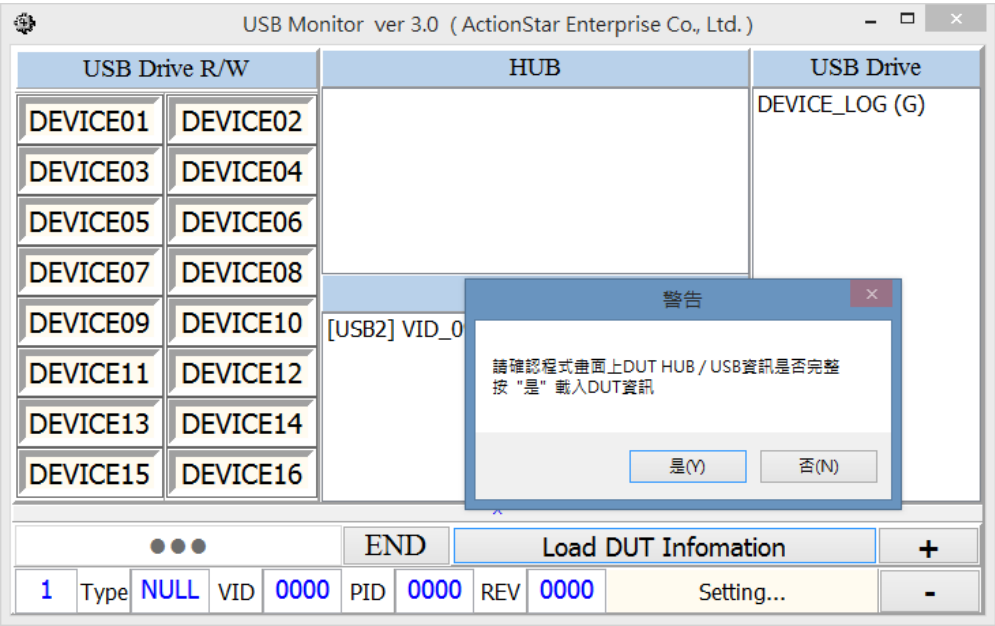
USB Monitor ver 3.0 ( ActionStar Enterprise Co., Ltd. )

USB Drive R/W

DEVICE01 DEVICE02
DEVICE03 DEVICE04
DEVICE05 DEVICE06
DEVICE07 DEVICE08
DEVICE09 DEVICE10
DEVICE11 DEVICE12
DEVICE13 DEVICE14
DEVICE15 DEVICE16

HUB

[USB2] VID_0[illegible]

USB Drive

DEVICE_LOG (G)

警告

請確認程式畫面上DUT HUB / USB資訊是否完整
按 "是" 載入DUT資訊

是(Y) 否(N)

●●●

END

Load DUT Infomation

+

1 Type NULL VID 0000 PID 0000 REV 0000 Setting...

-